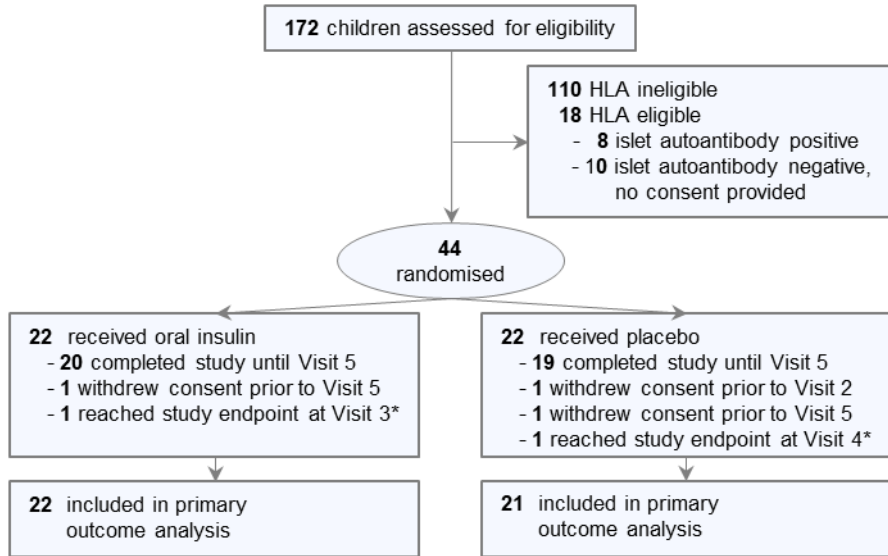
172 children assessed for eligibility

110 HLA ineligible
18 HLA eligible
- 8 islet autoantibody positive
- 10 islet autoantibody negative, no consent provided

44
randomised

22 received oral insulin
- 20 completed study until Visit 5
- 1 withdrew consent prior to Visit 5
- 1 reached study endpoint at Visit 3*

22 received placebo
- 19 completed study until Visit 5
- 1 withdrew consent prior to Visit 2
- 1 withdrew consent prior to Visit 5
- 1 reached study endpoint at Visit 4*

22 included in primary outcome analysis

21 included in primary outcome analysis